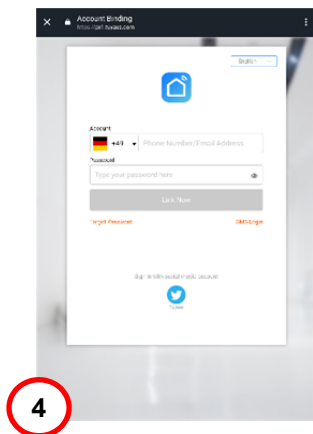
Account Binding
https://pm.tuyaus.com

English

Account
+49 Phone Number/Email Address
Password
Type your password here

Link Now

Forgot Password
SMS Login

Sign in with social media account

Twitter

4